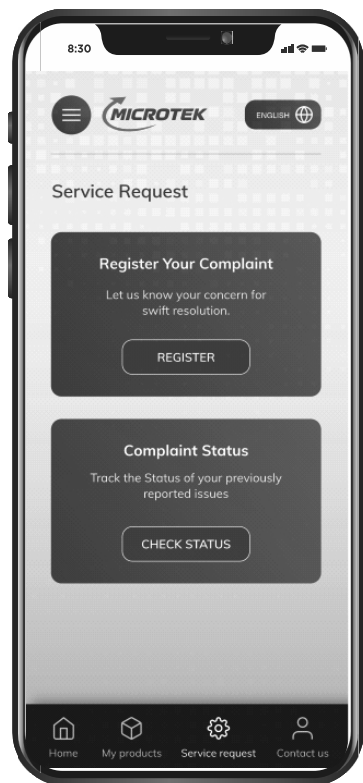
8:30

MICROTEK

ENGLISH

Service Request

Register Your Complaint

Let us know your concern for swift resolution.

REGISTER

Complaint Status

Track the Status of your previously reported issues

CHECK STATUS

Home
My products
Service request
Contact us